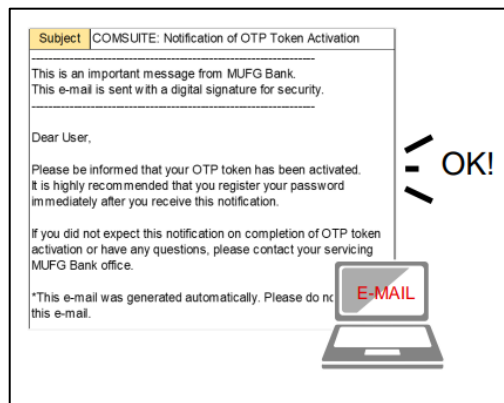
| Subject | COMSUITE: Notification of OTP Token Activation |
|---|---|

------------------------------------------------------------------
This is an important message from MUFG Bank.
This e-mail is sent with a digital signature for security.
------------------------------------------------------------------

Dear User,

Please be informed that your OTP token has been activated. It is highly recommended that you register your password immediately after you receive this notification.

If you did not expect this notification on completion of OTP token activation or have any questions, please contact your servicing MUFG Bank office.

*This e-mail was generated automatically. Please do no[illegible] this e-mail.

OK!

E-MAIL